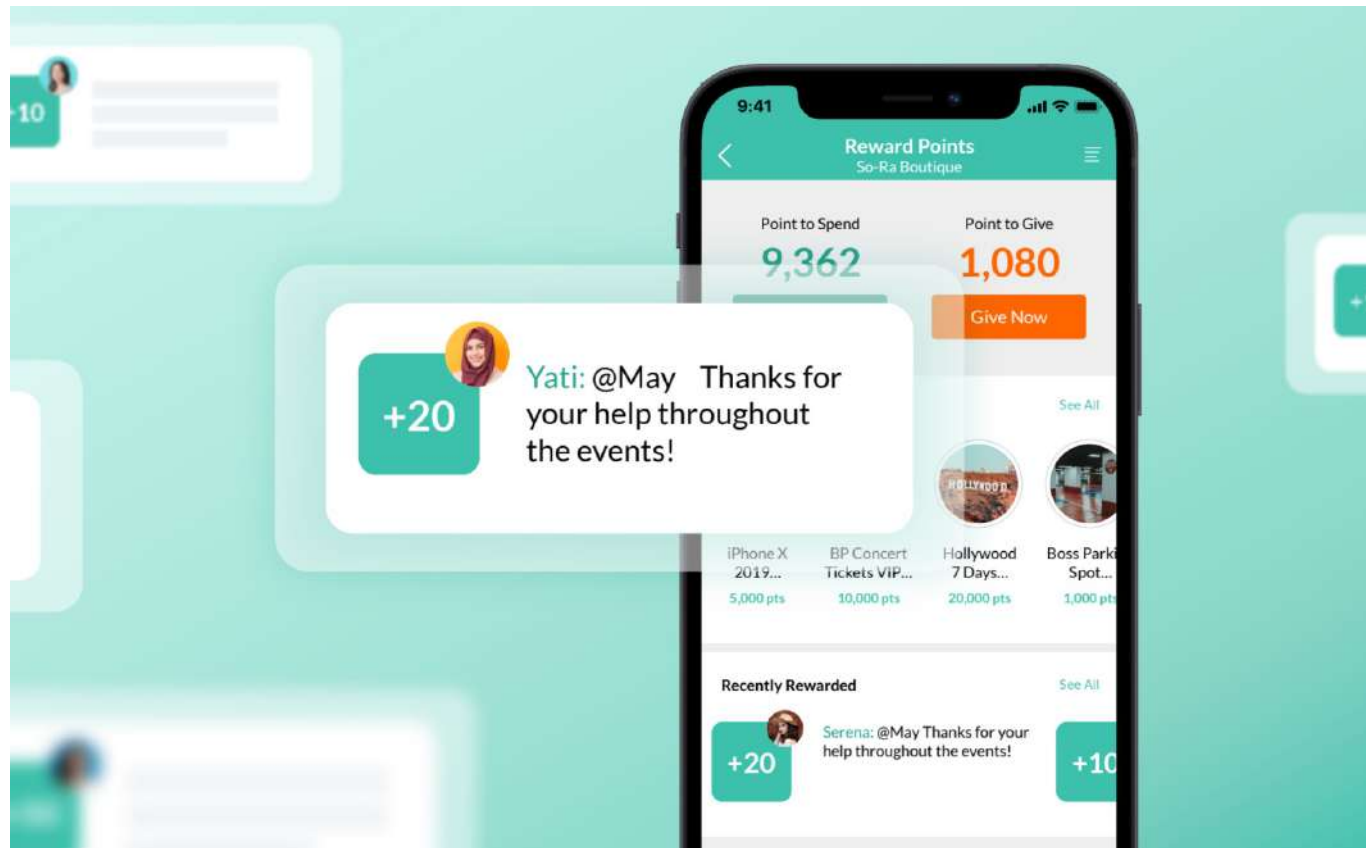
+10

9:41

Reward Points
So-Ra Boutique

Point to Spend
9,362

Point to Give
1,080
Give Now

+20
Yati: @May Thanks for your help throughout the events!

See All

iPhone X 2019...
5,000 pts

BP Concert Tickets VIP...
10,000 pts

Hollywood 7 Days...
20,000 pts

Boss Parki Spot...
1,000 pt

Recently Rewarded
See All

+20
Serena: @May Thanks for your help throughout the events!

+10